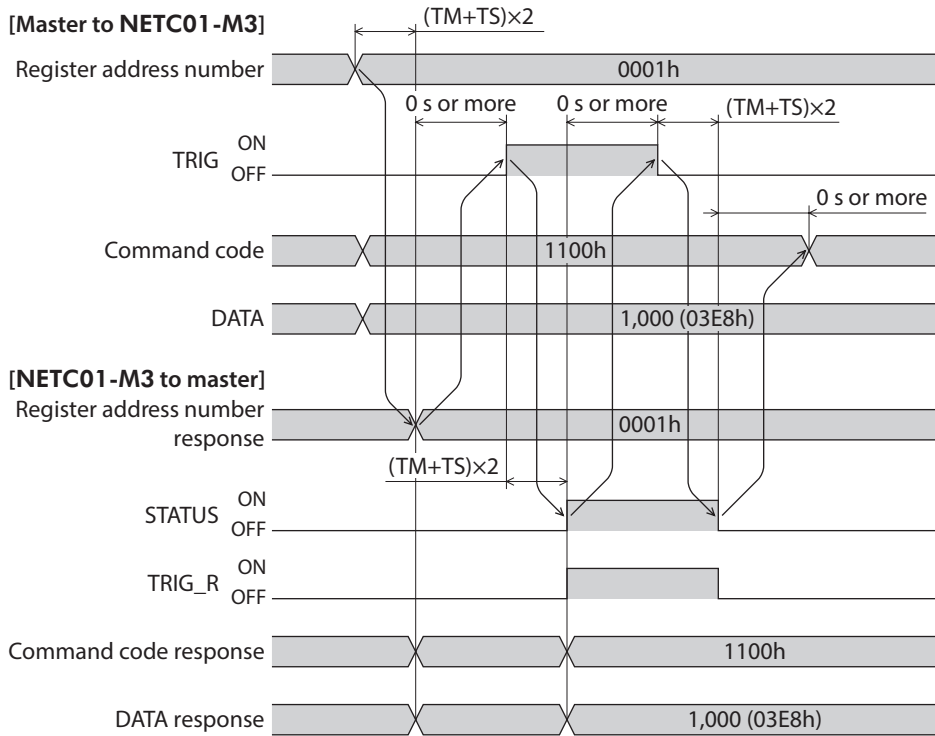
[Master to NETC01-M3]

(TM+TS)×2

Register address number

0001h

0 s or more

0 s or more

(TM+TS)×2

TRIG ON OFF

0 s or more

Command code

1100h

DATA

1,000 (03E8h)

[NETC01-M3 to master]

Register address number response

0001h

(TM+TS)×2

STATUS ON OFF

TRIG_R ON OFF

Command code response

1100h

DATA response

1,000 (03E8h)